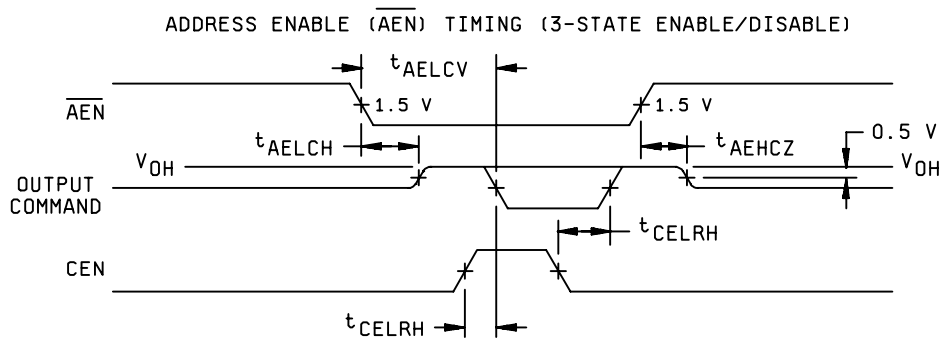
ADDRESS ENABLE ($\overline{AEN}$) TIMING (3-STATE ENABLE/DISABLE)

$t_{AELCV}$

$\overline{AEN}$

1.5 V

1.5 V

$t_{AELCH}$

$t_{AEHCZ}$

0.5 V

$V_{OH}$

$V_{OH}$

OUTPUT COMMAND

$t_{CELRH}$

CEN

$t_{CELRH}$